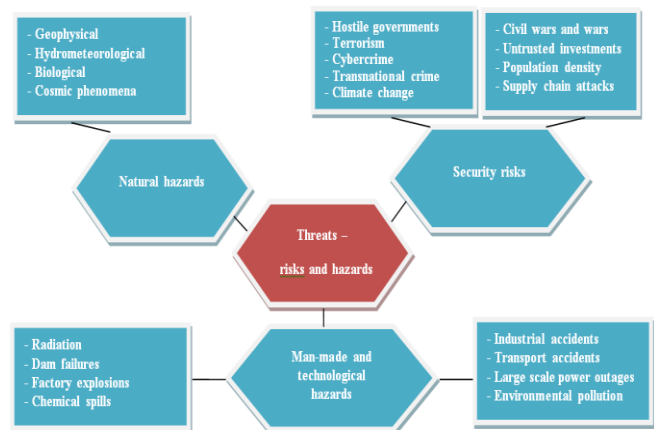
- Geophysical
- Hydrometeorological
- Biological
- Cosmic phenomena

- Hostile governments
- Terrorism
- Cybercrime
- Transnational crime
- Climate change

- Civil wars and wars
- Untrusted investments
- Population density
- Supply chain attacks

Natural hazards

Security risks

Threats – risks and hazards

- Radiation
- Dam failures
- Factory explosions
- Chemical spills

Man-made and technological hazards

- Industrial accidents
- Transport accidents
- Large scale power outages
- Environmental pollution